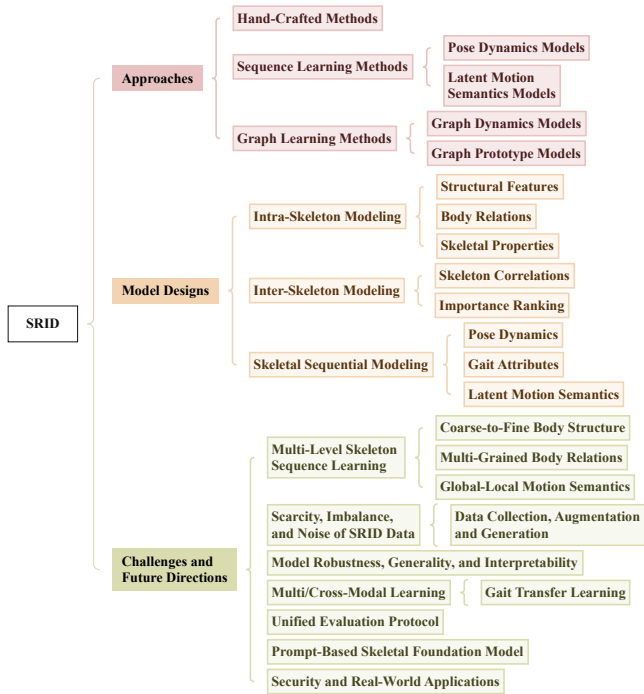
SRID

Approaches

Hand-Crafted Methods

Sequence Learning Methods

Pose Dynamics Models

Latent Motion Semantics Models

Graph Learning Methods

Graph Dynamics Models

Graph Prototype Models

Model Designs

Intra-Skeleton Modeling

Structural Features

Body Relations

Skeletal Properties

Inter-Skeleton Modeling

Skeleton Correlations

Importance Ranking

Skeletal Sequential Modeling

Pose Dynamics

Gait Attributes

Latent Motion Semantics

Challenges and Future Directions

Multi-Level Skeleton Sequence Learning

Coarse-to-Fine Body Structure

Multi-Grained Body Relations

Global-Local Motion Semantics

Scarcity, Imbalance, and Noise of SRID Data

Data Collection, Augmentation and Generation

Model Robustness, Generality, and Interpretability

Multi/Cross-Modal Learning

Gait Transfer Learning

Unified Evaluation Protocol

Prompt-Based Skeletal Foundation Model

Security and Real-World Applications